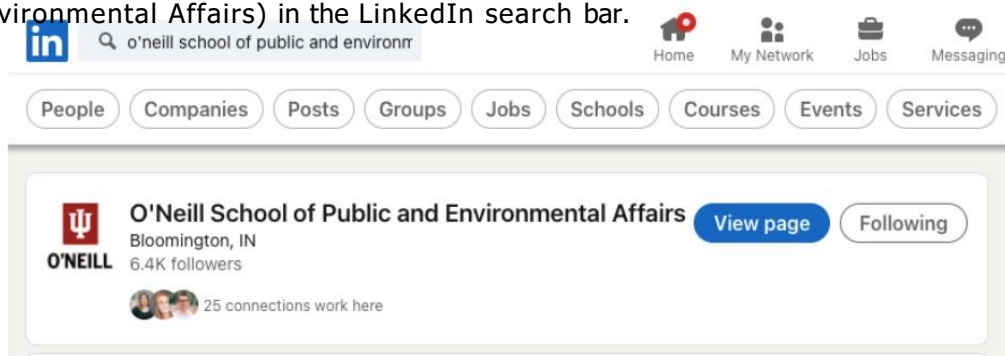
vironmental Affairs) in the LinkedIn search bar.

in o'neill school of public and environm

Home My Network Jobs Messaging

People Companies Posts Groups Jobs Schools Courses Events Services

O'NEILL

O'Neill School of Public and Environmental Affairs
Bloomington, IN
6.4K followers

View page Following

25 connections work here